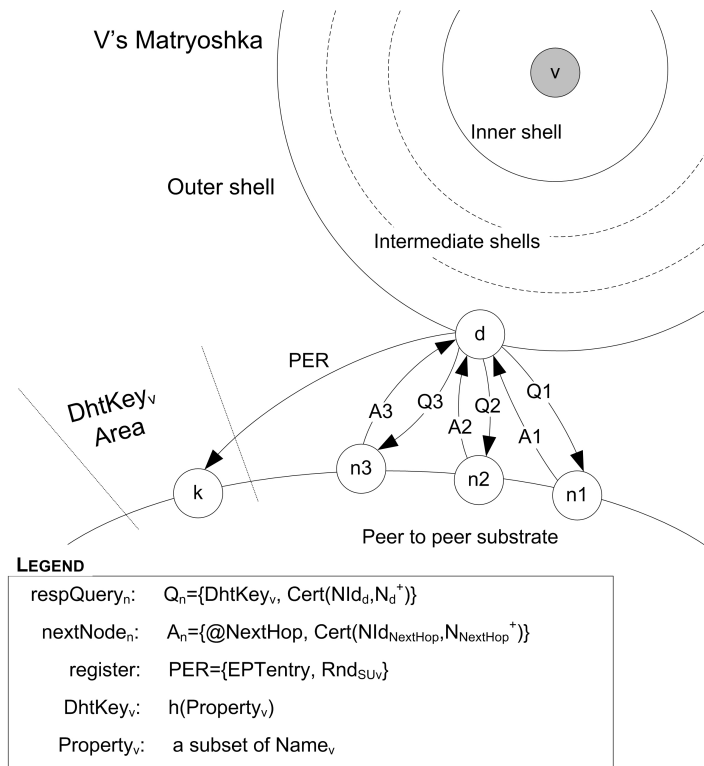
V's Matryoshka

v

Inner shell

Outer shell

Intermediate shells

d

PER

DhtKey$_v$ Area

A3

Q3

Q2

A2

Q1

A1

k

n3

n2

n1

Peer to peer substrate

LEGEND

| | |
|---|---|
| respQuery$_n$: | Q$_n$={DhtKey$_v$, Cert(NId$_d$,N$_d^+$)} |
| nextNode$_n$: | A$_n$={@NextHop, Cert(NId$_{NextHop}$,N$_{NextHop}^+$)} |
| register: | PER={EPTentry, Rnd$_{SUv}$} |
| DhtKey$_v$: | h(Property$_v$) |
| Property$_v$: | a subset of Name$_v$ |